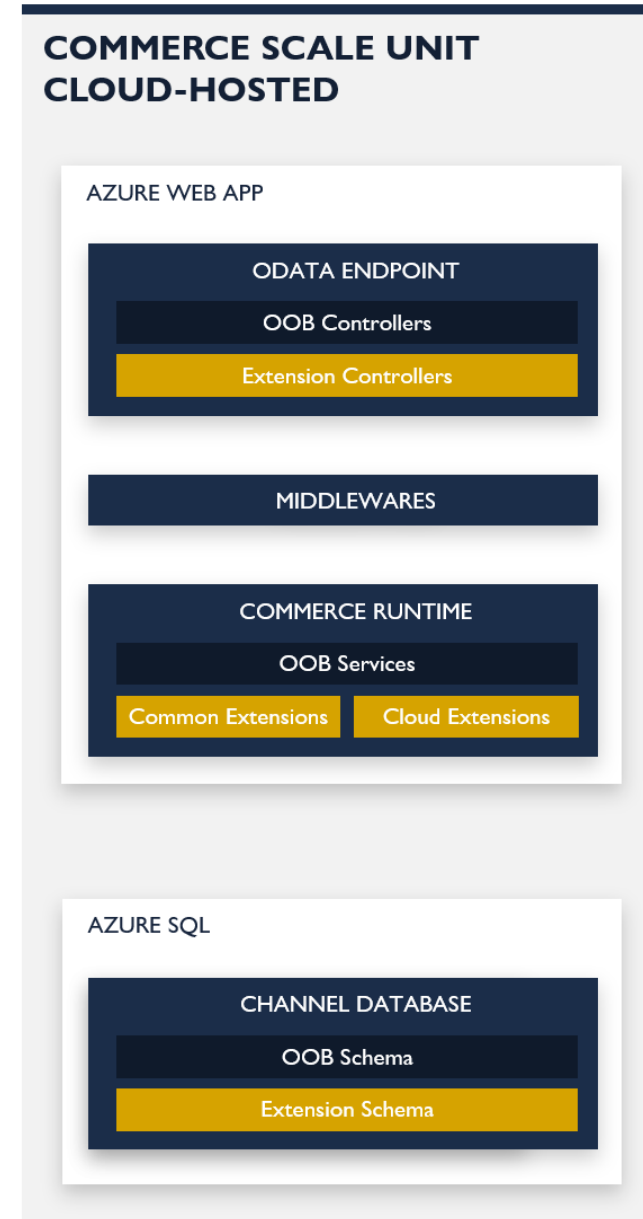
COMMERCE SCALE UNIT CLOUD-HOSTED

AZURE WEB APP

ODATA ENDPOINT

OOB Controllers

Extension Controllers

MIDDLEWARES

COMMERCE RUNTIME

OOB Services

Common Extensions

Cloud Extensions

AZURE SQL

CHANNEL DATABASE

OOB Schema

Extension Schema